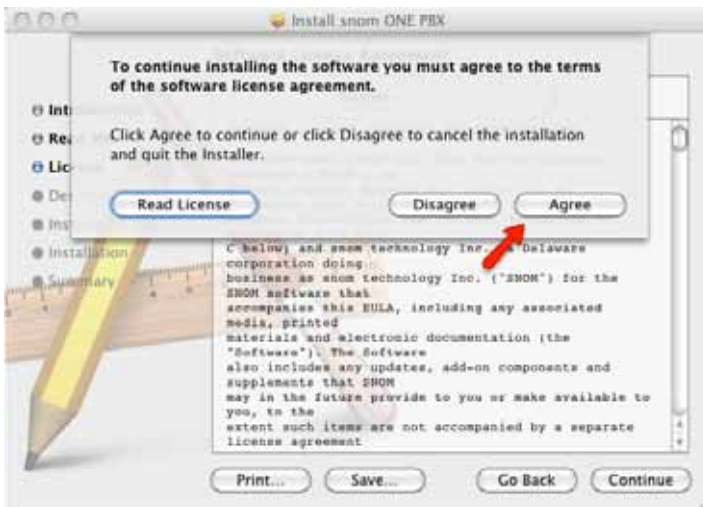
Install snom ONE PBX

To continue installing the software you must agree to the terms of the software license agreement.

Click Agree to continue or click Disagree to cancel the installation and quit the Installer.

Read License

Disagree

Agree

Int

Rea

Lic

De

Ins

Installation

Summary

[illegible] below) and snom technology Inc. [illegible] Delaware corporation doing business as snom technology Inc. ("SNOM") for the SNOM software that accompanies this EULA, including any associated media, printed materials and electronic documentation (the "Software"). The Software also includes any updates, add-on components and supplements that SNOM may in the future provide to you or make available to you, to the extent such items are not accompanied by a separate license agreement

Print...

Save...

Go Back

Continue